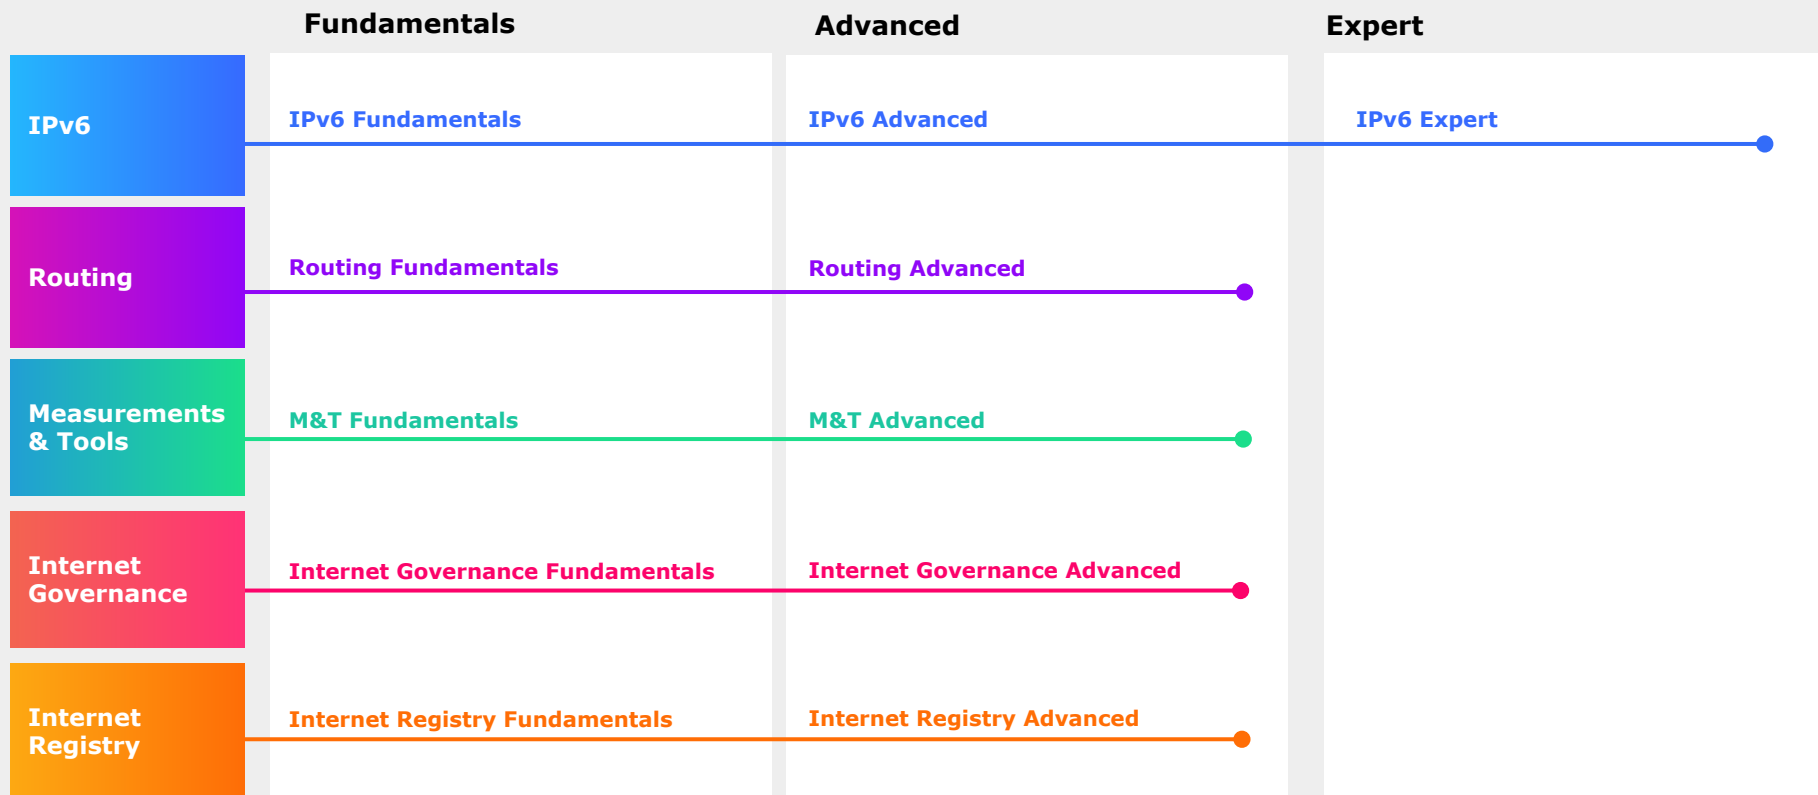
|  | Fundamentals | Advanced | Expert |
|---|---|---|---|
| IPv6 | IPv6 Fundamentals | IPv6 Advanced | IPv6 Expert |
| Routing | Routing Fundamentals | Routing Advanced | |
| Measurements & Tools | M&T Fundamentals | M&T Advanced | |
| Internet Governance | Internet Governance Fundamentals | Internet Governance Advanced | |
| Internet Registry | Internet Registry Fundamentals | Internet Registry Advanced | |